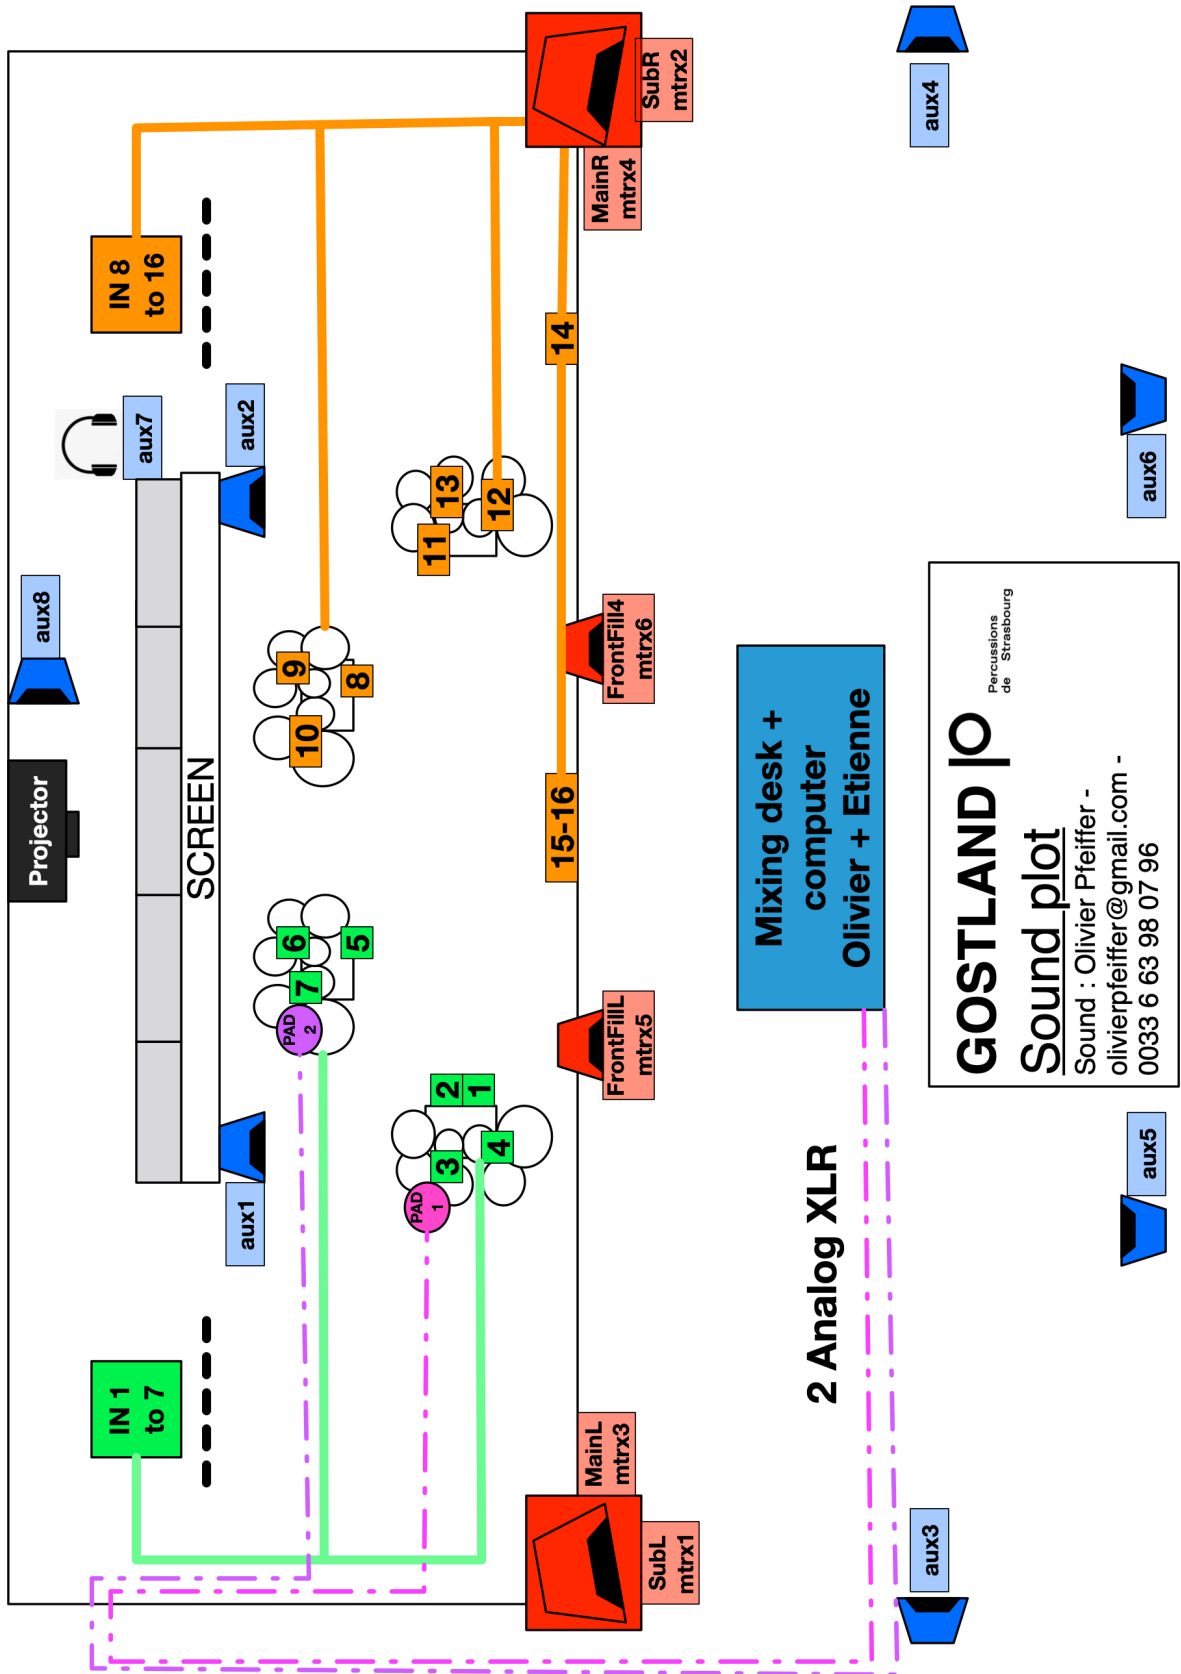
SubR mtrx2

MainR mtrx4

aux4

IN 8 to 16

14

aux7

aux2

13

12

11

aux6

aux8

9

8

10

FrontFill4 mtrx6

Projector

SCREEN

15-16

Mixing desk + computer Olivier + Etienne

Percussions de Strasbourg

GOSTLAND |O

Sound plot

Sound : Olivier Pfeiffer - olivierpfeiffer@gmail.com - 0033 6 63 98 07 96

6

5

7

PAD 2

FrontFillL mtrx5

2

1

4

3

PAD 1

aux1

aux5

2 Analog XLR

IN 1 to 7

MainL mtrx3

SubL mtrx1

aux3